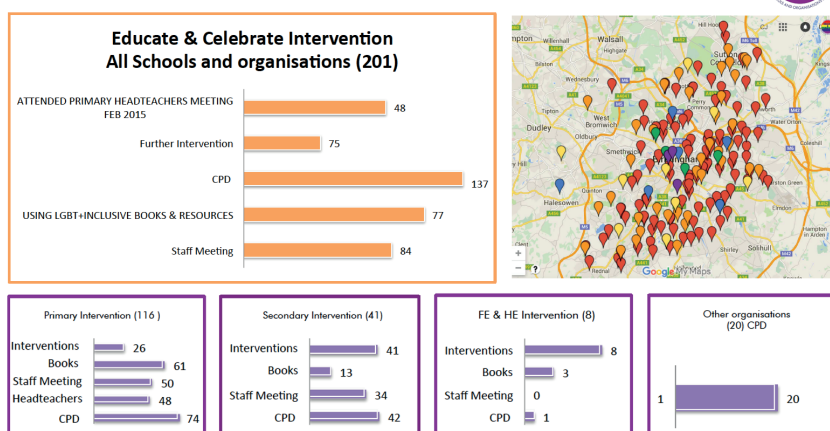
Educate & Celebrate Intervention
All Schools and organisations (201)

| | |
|---|---|
| ATTENDED PRIMARY HEADTEACHERS MEETING FEB 2015 | 48 |
| Further Intervention | 75 |
| CPD | 137 |
| USING LGBT+INCLUSIVE BOOKS & RESOURCES | 77 |
| Staff Meeting | 84 |

Walsall
Willenhall
Bilston
Wednesbury
Tipton
West Bromwich
Dudley
Oldbury
Smethwick
Birmingham
Halesowen
Quinton
Sutton Coldfield
Hill Hook
Perry Common
Castle Bromwich
Water Orton
Kingshurst
Chelmsley Wood
Elmdon
Solihull
Shirley
Rednal
Hampton
Google
My Maps

Primary Intervention (116 )

| | |
|---|---|
| Interventions | 26 |
| Books | 61 |
| Staff Meeting | 50 |
| Headteachers | 48 |
| CPD | 74 |

Secondary Intervention (41)

| | |
|---|---|
| Interventions | 41 |
| Books | 13 |
| Staff Meeting | 34 |
| CPD | 42 |

FE & HE Intervention (8)

| | |
|---|---|
| Interventions | 8 |
| Books | 3 |
| Staff Meeting | 0 |
| CPD | 1 |

Other organisations (20) CPD

| | |
|---|---|
| 1 | 20 |